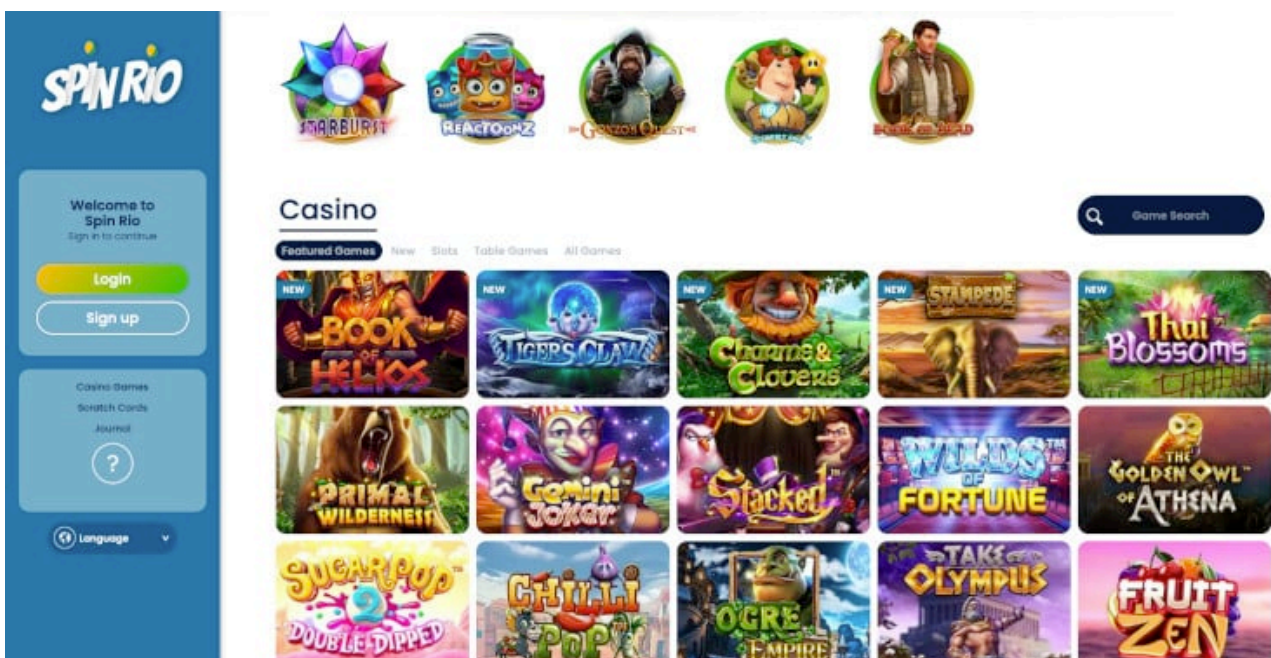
SPIN RIO

Welcome to Spin Rio
Sign in to continue

Login

Sign up

Casino Games
Scratch Cards
Journal

?

Language

STARBURST

REACTOONZ

GONZO'S QUEST

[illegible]

BOOK OF DEAD

Casino

Game Search

Featured Games New Slots Table Games All Games

NEW
BOOK OF HELIOS

NEW
TIGER'S CLAW

NEW
Charms & Clovers

NEW
STAMPEDE

NEW
Thai Blossoms

PRIMAL WILDERNESS

Gemini Joker

Stacked

WILDS OF FORTUNE

THE GOLDEN OWL OF ATHENA

SUGARPOP 2 DOUBLE DIPPED

CHILLI POP

OGRE EMPIRE

TAKE OLYMPUS

FRUIT ZEN